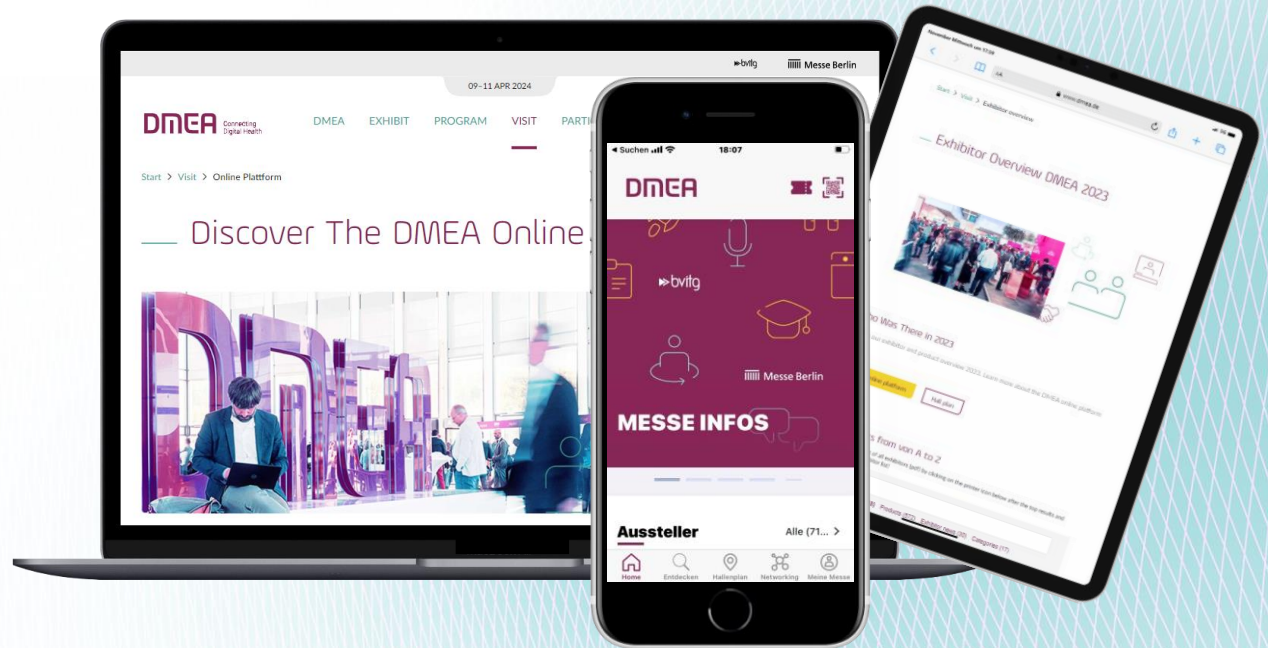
bvitg Messe Berlin

09–11 APR 2024

DMEA Connecting Digital Health

DMEA EXHIBIT PROGRAM VISIT PARTI

Start > Visit > Online Plattform

Discover The DMEA Online

◂ Suchen 18:07

DMEA

bvitg

Messe Berlin

MESSE INFOS

Aussteller Alle (71... >

Home Entdecken Hallenplan Networking Meine Messe

www.dmea.de

Start > Visit > Exhibitor overview

Exhibitor Overview DMEA 2023

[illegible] Was There in 2023

Hall plan

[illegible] from von A to Z

Products Exhibitor news Categories